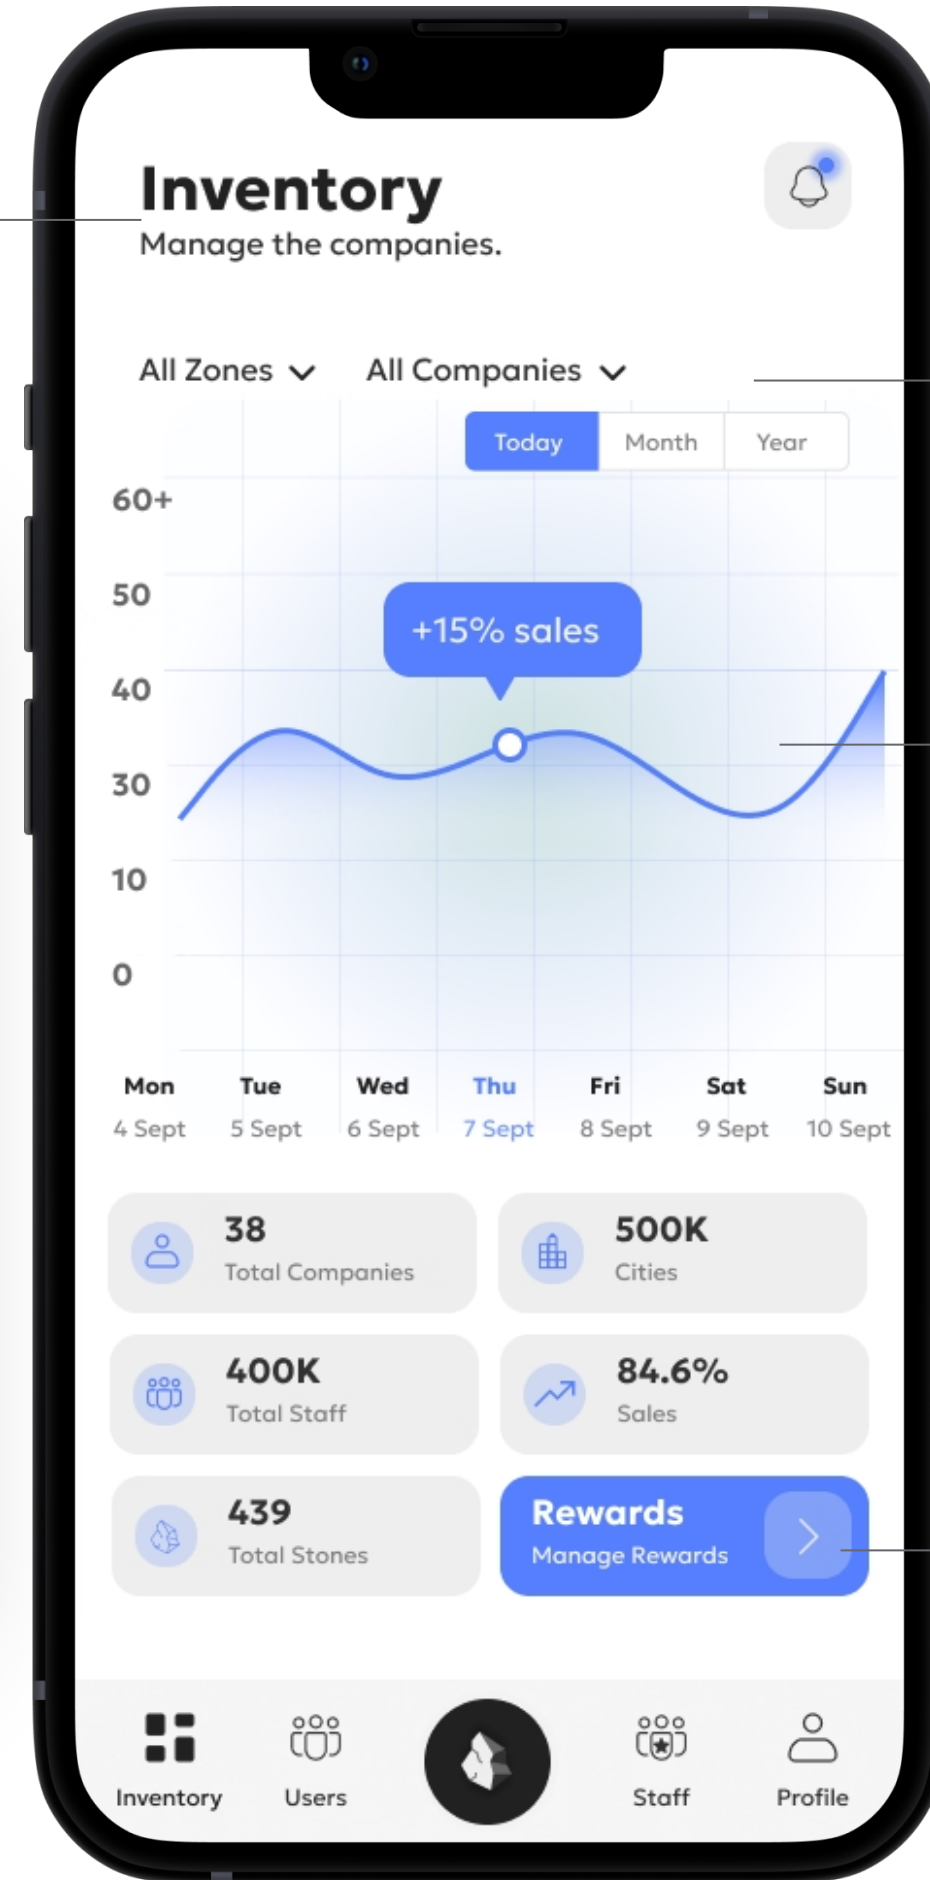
Inventory
Manage the companies.

All Zones All Companies

Today Month Year

60+
50
40
30
10
0

+15% sales

Mon 4 Sept
Tue 5 Sept
Wed 6 Sept
Thu 7 Sept
Fri 8 Sept
Sat 9 Sept
Sun 10 Sept

38
Total Companies

500K
Cities

400K
Total Staff

84.6%
Sales

439
Total Stones

Rewards
Manage Rewards

Inventory Users Staff Profile